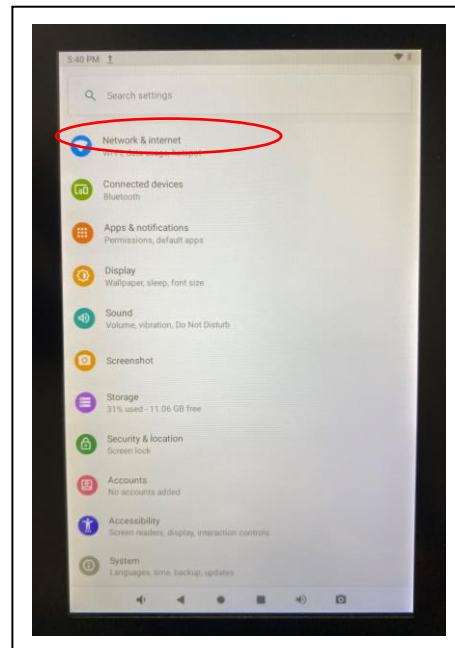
5:40 PM

Search settings

Network & internet
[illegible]

Connected devices
Bluetooth

Apps & notifications
Permissions, default apps

Display
Wallpaper, sleep, font size

Sound
Volume, vibration, Do Not Disturb

Screenshot

Storage
31% used - 11.06 GB free

Security & location
Screen lock

Accounts
No accounts added

Accessibility
Screen readers, display, interaction controls

System
Languages, time, backup, updates